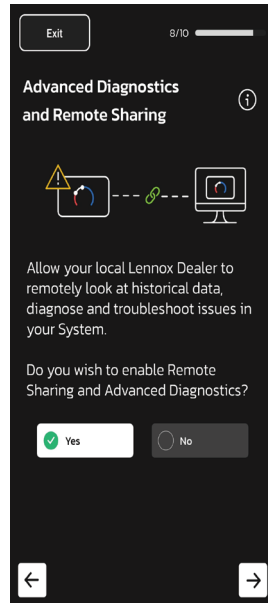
Exit

8/10

Advanced Diagnostics and Remote Sharing

Allow your local Lennox Dealer to remotely look at historical data, diagnose and troubleshoot issues in your System.

Do you wish to enable Remote Sharing and Advanced Diagnostics?

Yes

No